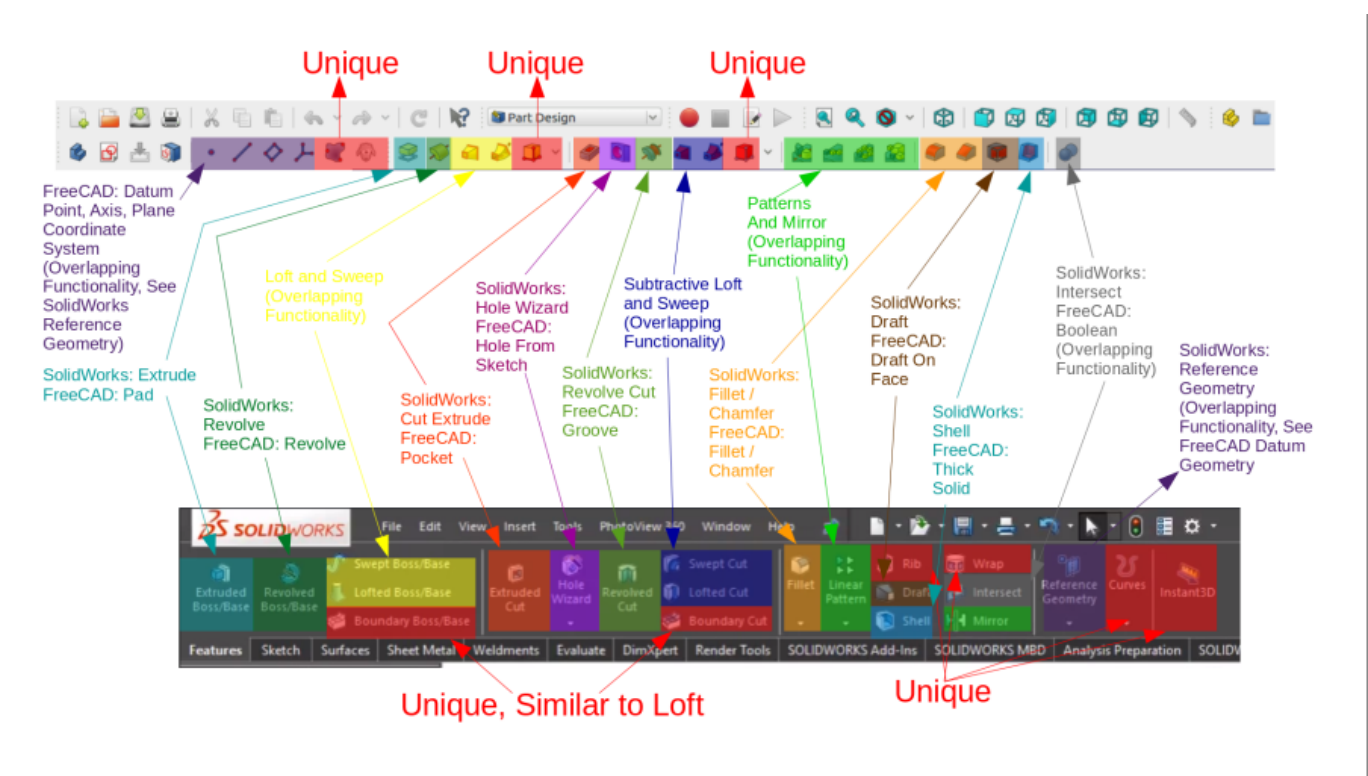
Unique
Unique
Unique

Part Design

FreeCAD: Datum Point, Axis, Plane Coordinate System (Overlapping Functionality, See SolidWorks Reference Geometry)

SolidWorks: Extrude FreeCAD: Pad

SolidWorks: Revolve FreeCAD: Revolve

Loft and Sweep (Overlapping Functionality)

SolidWorks: Cut Extrude FreeCAD: Pocket

SolidWorks: Hole Wizard FreeCAD: Hole From Sketch

SolidWorks: Revolve Cut FreeCAD: Groove

Subtractive Loft and Sweep (Overlapping Functionality)

Patterns And Mirror (Overlapping Functionality)

SolidWorks: Fillet / Chamfer FreeCAD: Fillet / Chamfer

SolidWorks: Draft FreeCAD: Draft On Face

SolidWorks: Shell FreeCAD: Thick Solid

SolidWorks: Intersect FreeCAD: Boolean (Overlapping Functionality)

SolidWorks: Reference Geometry (Overlapping Functionality, See FreeCAD Datum Geometry)

SOLIDWORKS
File Edit View Insert Tools PhotoView 360 Window Help

Extruded Boss/Base
Revolved Boss/Base
Swept Boss/Base
Lofted Boss/Base
Boundary Boss/Base
Extruded Cut
Hole Wizard
Revolved Cut
Swept Cut
Lofted Cut
Boundary Cut
Fillet
Linear Pattern
Rib
Draft
Shell
Wrap
Intersect
Mirror
Reference Geometry
Curves
Instant3D

Features | Sketch | Surfaces | Sheet Metal | Weldments | Evaluate | DimXpert | Render Tools | SOLIDWORKS Add-Ins | SOLIDWORKS MBD | Analysis Preparation | SOLIDW

Unique, Similar to Loft
Unique